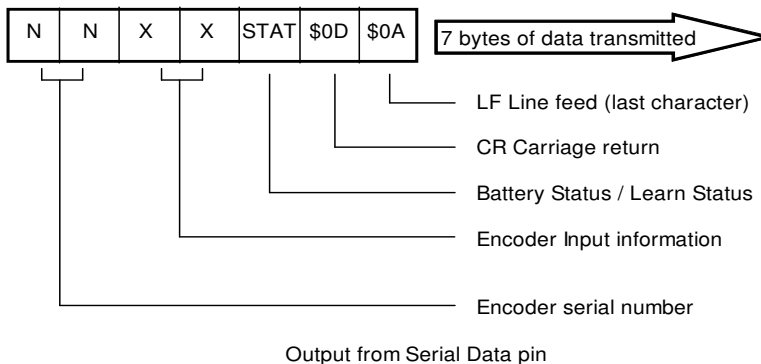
| N | N | X | X | STAT | \$0D | \$0A |
|---|---|---|---|---|---|---|

7 bytes of data transmitted

LF Line feed (last character)

CR Carriage return

Battery Status / Learn Status

Encoder Input information

Encoder serial number

Output from Serial Data pin